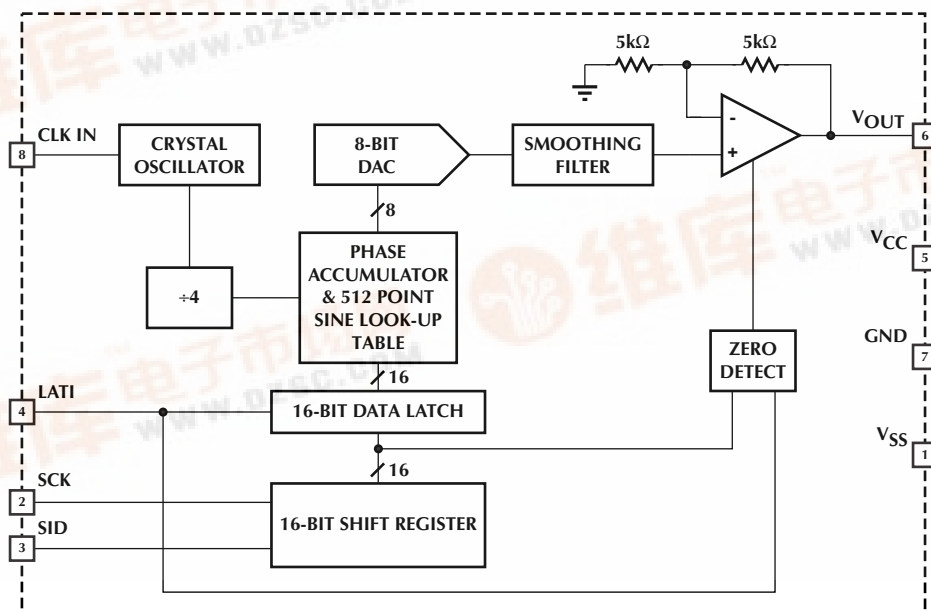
www.dzsc.com

5kΩ 5kΩ

CLK IN 8

CRYSTAL OSCILLATOR

8-BIT DAC

SMOOTHING FILTER

-

+

$V_{OUT}$ 6

8

$V_{CC}$ 5

÷4

PHASE ACCUMULATOR & 512 POINT SINE LOOK-UP TABLE

GND 7

ZERO DETECT

16

LATI 4

16-BIT DATA LATCH

$V_{SS}$ 1

16

SCK 2

16-BIT SHIFT REGISTER

SID 3

www.dzsc.com